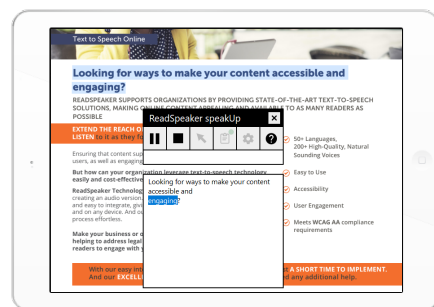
Text to Speech Online

Looking for ways to make your content accessible and engaging?

READSPEAKER SUPPORTS ORGANIZATIONS BY PROVIDING STATE-OF-THE-ART TEXT-TO-SPEECH SOLUTIONS, MAKING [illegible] AND AVAILABLE TO AS MANY READERS AS POSSIBLE

EXTEND THE REACH O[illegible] LISTEN to it as they fo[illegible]

Ensuring that content su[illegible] users, as well as engagin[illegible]

But how can your organiz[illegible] easily and cost-effective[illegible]

ReadSpeaker Technolog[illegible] creating an audio version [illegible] and easy to integrate, giv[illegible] and on any device. And ou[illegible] process effortless.

Make your business or o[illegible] helping to address legal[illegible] readers to engage with y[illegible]

ReadSpeaker speakUp

Looking for ways to make your content accessible and engaging?

50+ Languages, 200+ High-Quality, Natural Sounding Voices

Easy to Use

Accessibility

User Engagement

Meets WCAG AA compliance requirements

With our easy int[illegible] A SHORT TIME TO IMPLEMENT. And our EXCELL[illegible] d any additional help.